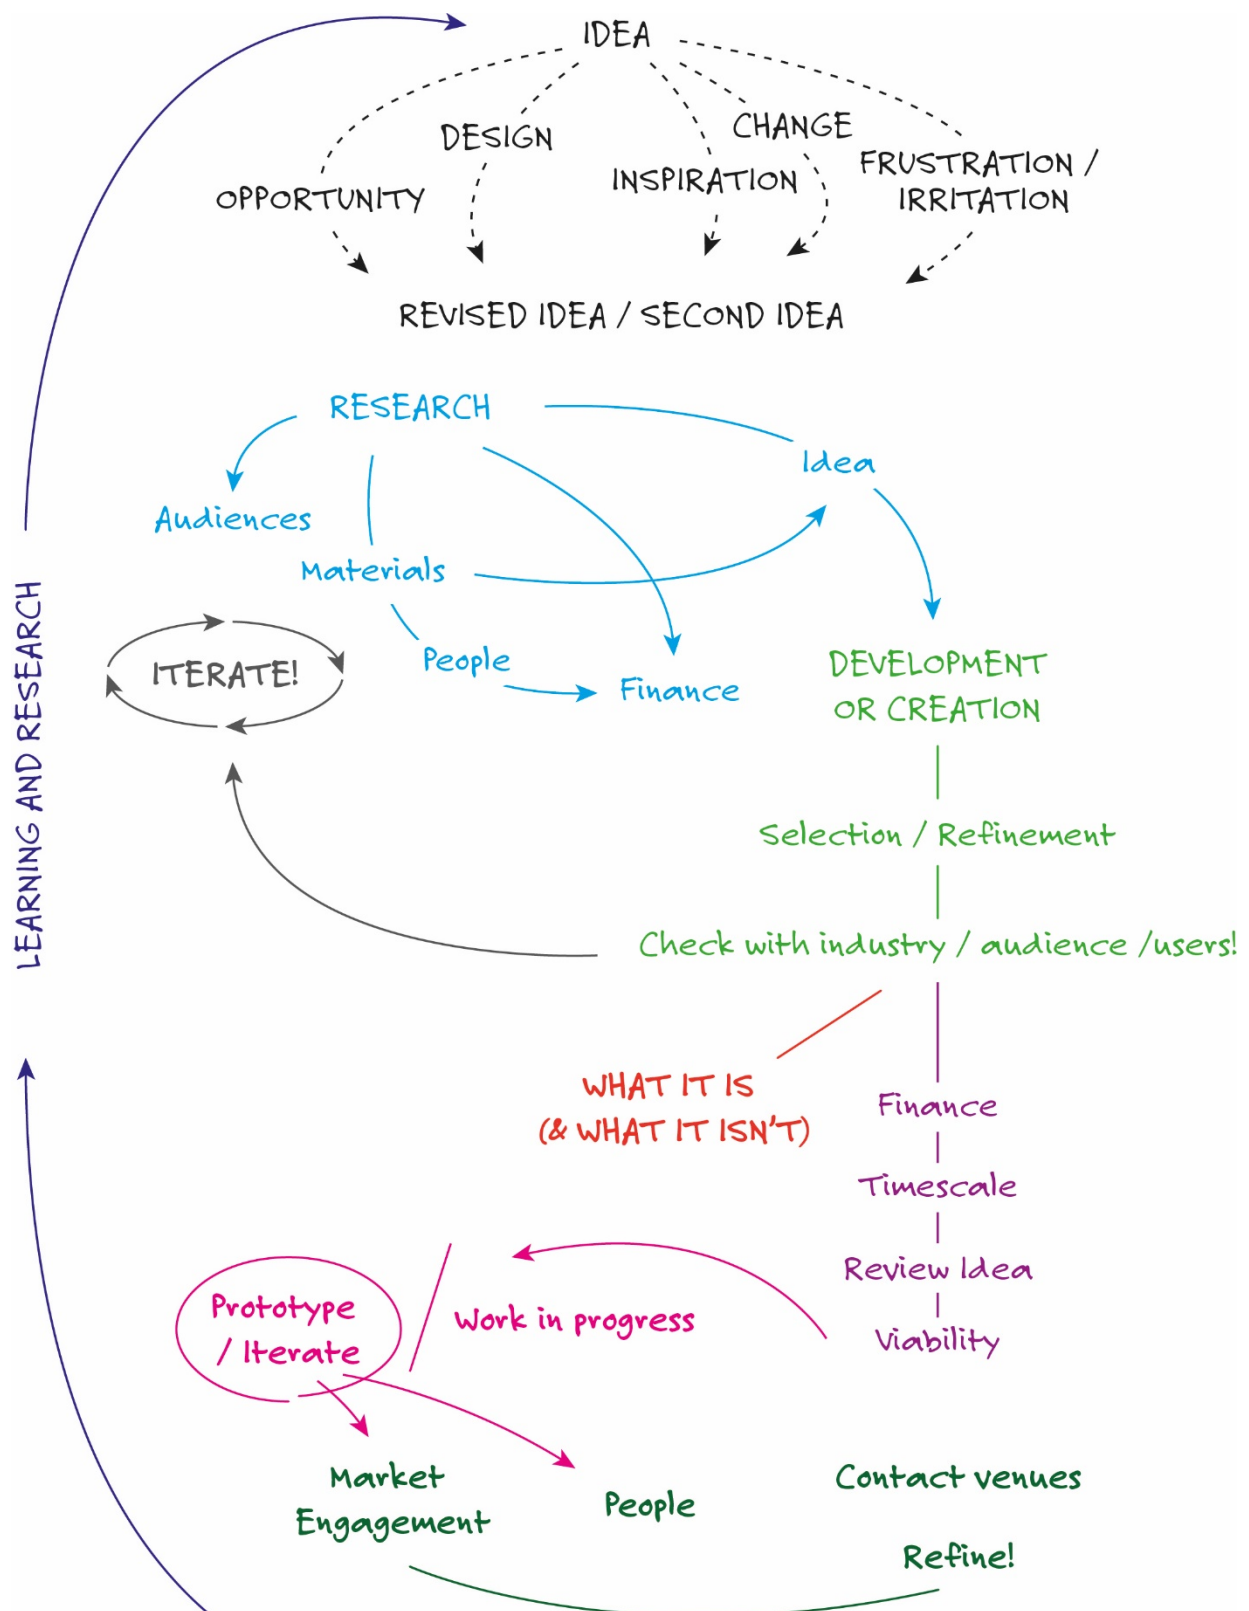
IDEA

DESIGN

CHANGE

OPPORTUNITY

INSPIRATION

FRUSTRATION / IRRITATION

REVISED IDEA / SECOND IDEA

RESEARCH

Idea

Audiences

Materials

ITERATE!

People

Finance

DEVELOPMENT OR CREATION

LEARNING AND RESEARCH

Selection / Refinement

Check with industry / audience /users!

WHAT IT IS (& WHAT IT ISN'T)

Finance

Timescale

Review Idea

Prototype / Iterate

Work in progress

Viability

Market Engagement

People

Contact venues

Refine!